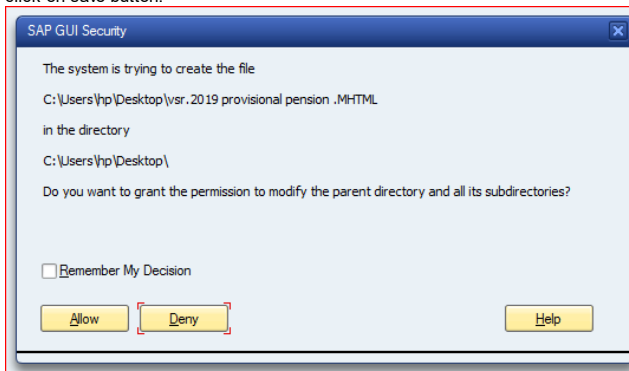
click on save button.

SAP GUI Security

The system is trying to create the file

C:\Users\hp\Desktop\vsr.2019 provisional pension .MHTML

in the directory

C:\Users\hp\Desktop\

Do you want to grant the permission to modify the parent directory and all its subdirectories?

Remember My Decision

Allow

Deny

Help